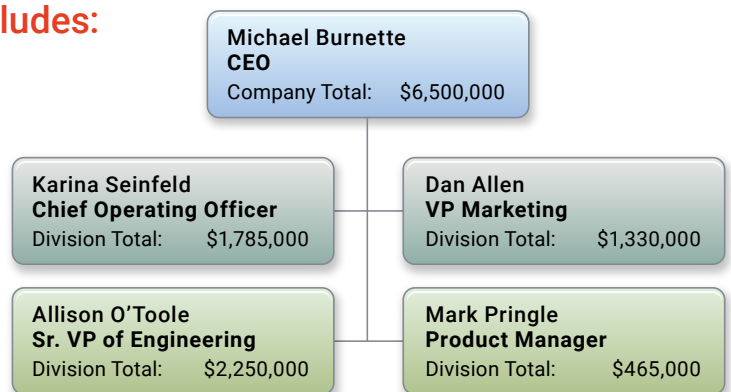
ludes:

Michael Burnette
**CEO**
Company Total: $6,500,000

Karina Seinfeld
**Chief Operating Officer**
Division Total: $1,785,000

Dan Allen
**VP Marketing**
Division Total: $1,330,000

Allison O'Toole
**Sr. VP of Engineering**
Division Total: $2,250,000

Mark Pringle
**Product Manager**
Division Total: $465,000